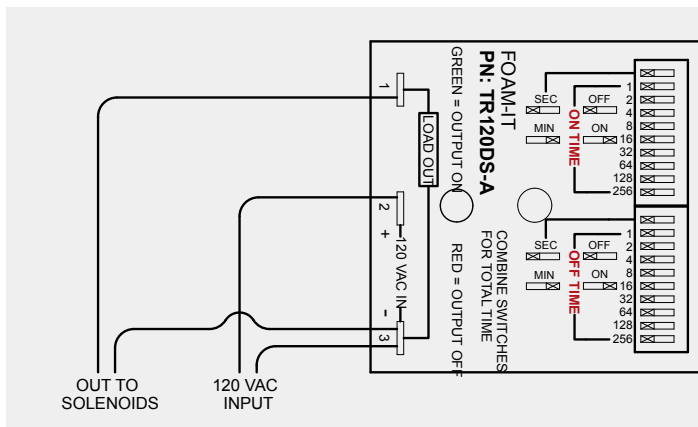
FOAM-IT
PN: TR120DS-A
GREEN = OUTPUT ON
RED = OUTPUT OFF
COMBINE SWITCHES FOR TOTAL TIME

1
LOAD OUT
2
+
120 VAC IN
–
3

SEC
MIN
OFF
ON
ON TIME
1
2
4
8
16
32
64
128
256

SEC
MIN
OFF
ON
OFF TIME
1
2
4
8
16
32
64
128
256

OUT TO SOLENOIDS
120 VAC INPUT